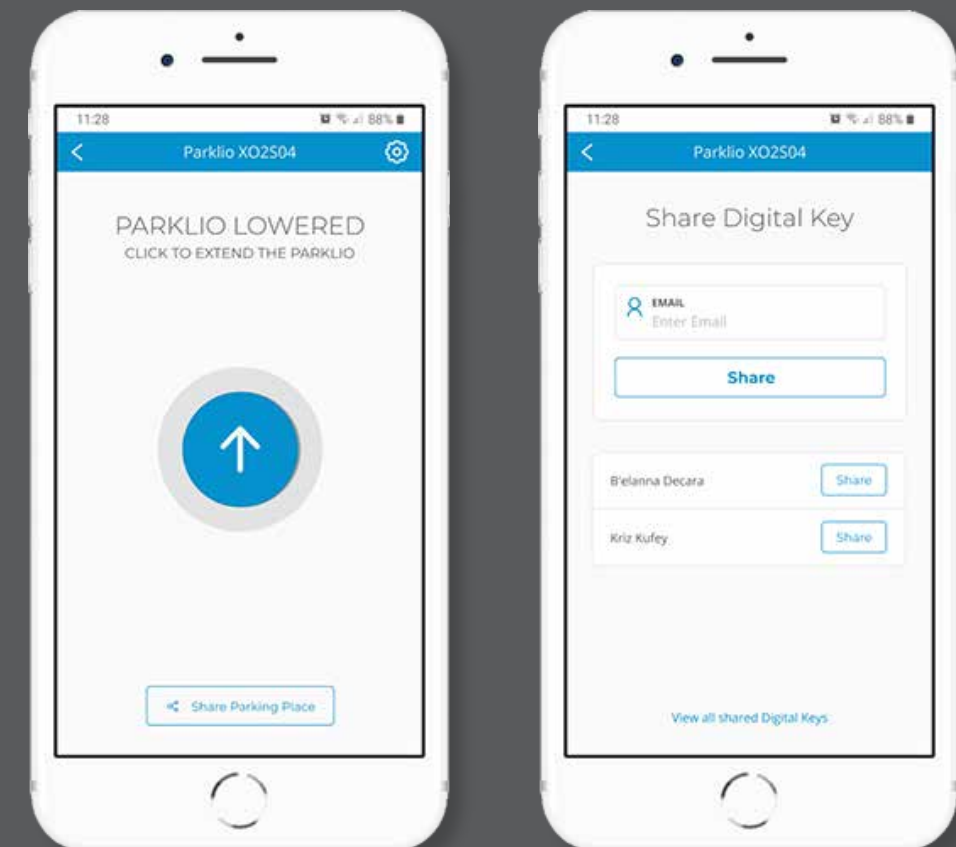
11:28

88%

Parklio XO2S04

PARKLIO LOWERED
CLICK TO EXTEND THE PARKLIO

Share Parking Place

11:28

88%

Parklio XO2S04

Share Digital Key

EMAIL
Enter Email

Share

B'elanna Decara Share

Kriz Kufey Share

View all shared Digital Keys